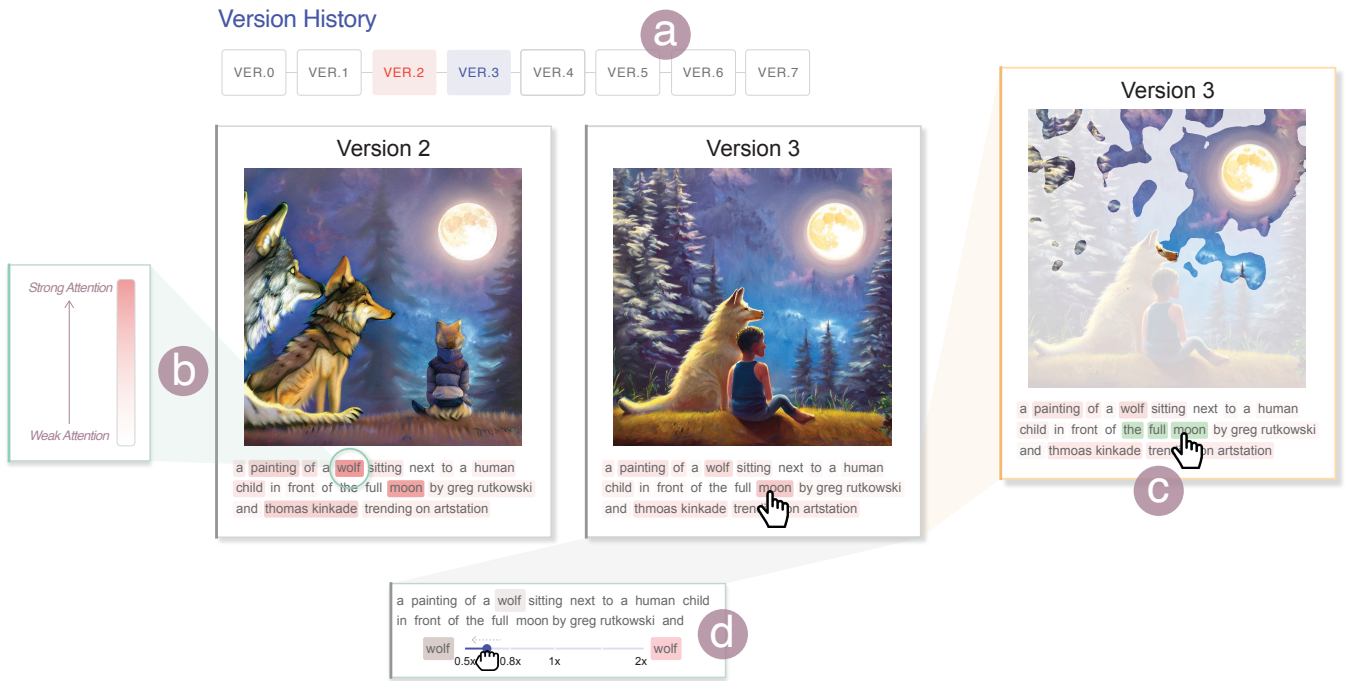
Version History

a

VER.0 VER.1 VER.2 VER.3 VER.4 VER.5 VER.6 VER.7

Strong Attention

Weak Attention

b

Version 2

a painting of a wolf sitting next to a human child in front of the full moon by greg rutkowski and thomas kinkade trending on artstation

Version 3

a painting of a wolf sitting next to a human child in front of the full moon by greg rutkowski and thmoas kinkade trending on artstation

Version 3

a painting of a wolf sitting next to a human child in front of the full moon by greg rutkowski and thmoas kinkade tren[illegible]n artstation

c

a painting of a wolf sitting next to a human child in front of the full moon by greg rutkowski and

d

wolf 0.5x 0.8x 1x 2x wolf